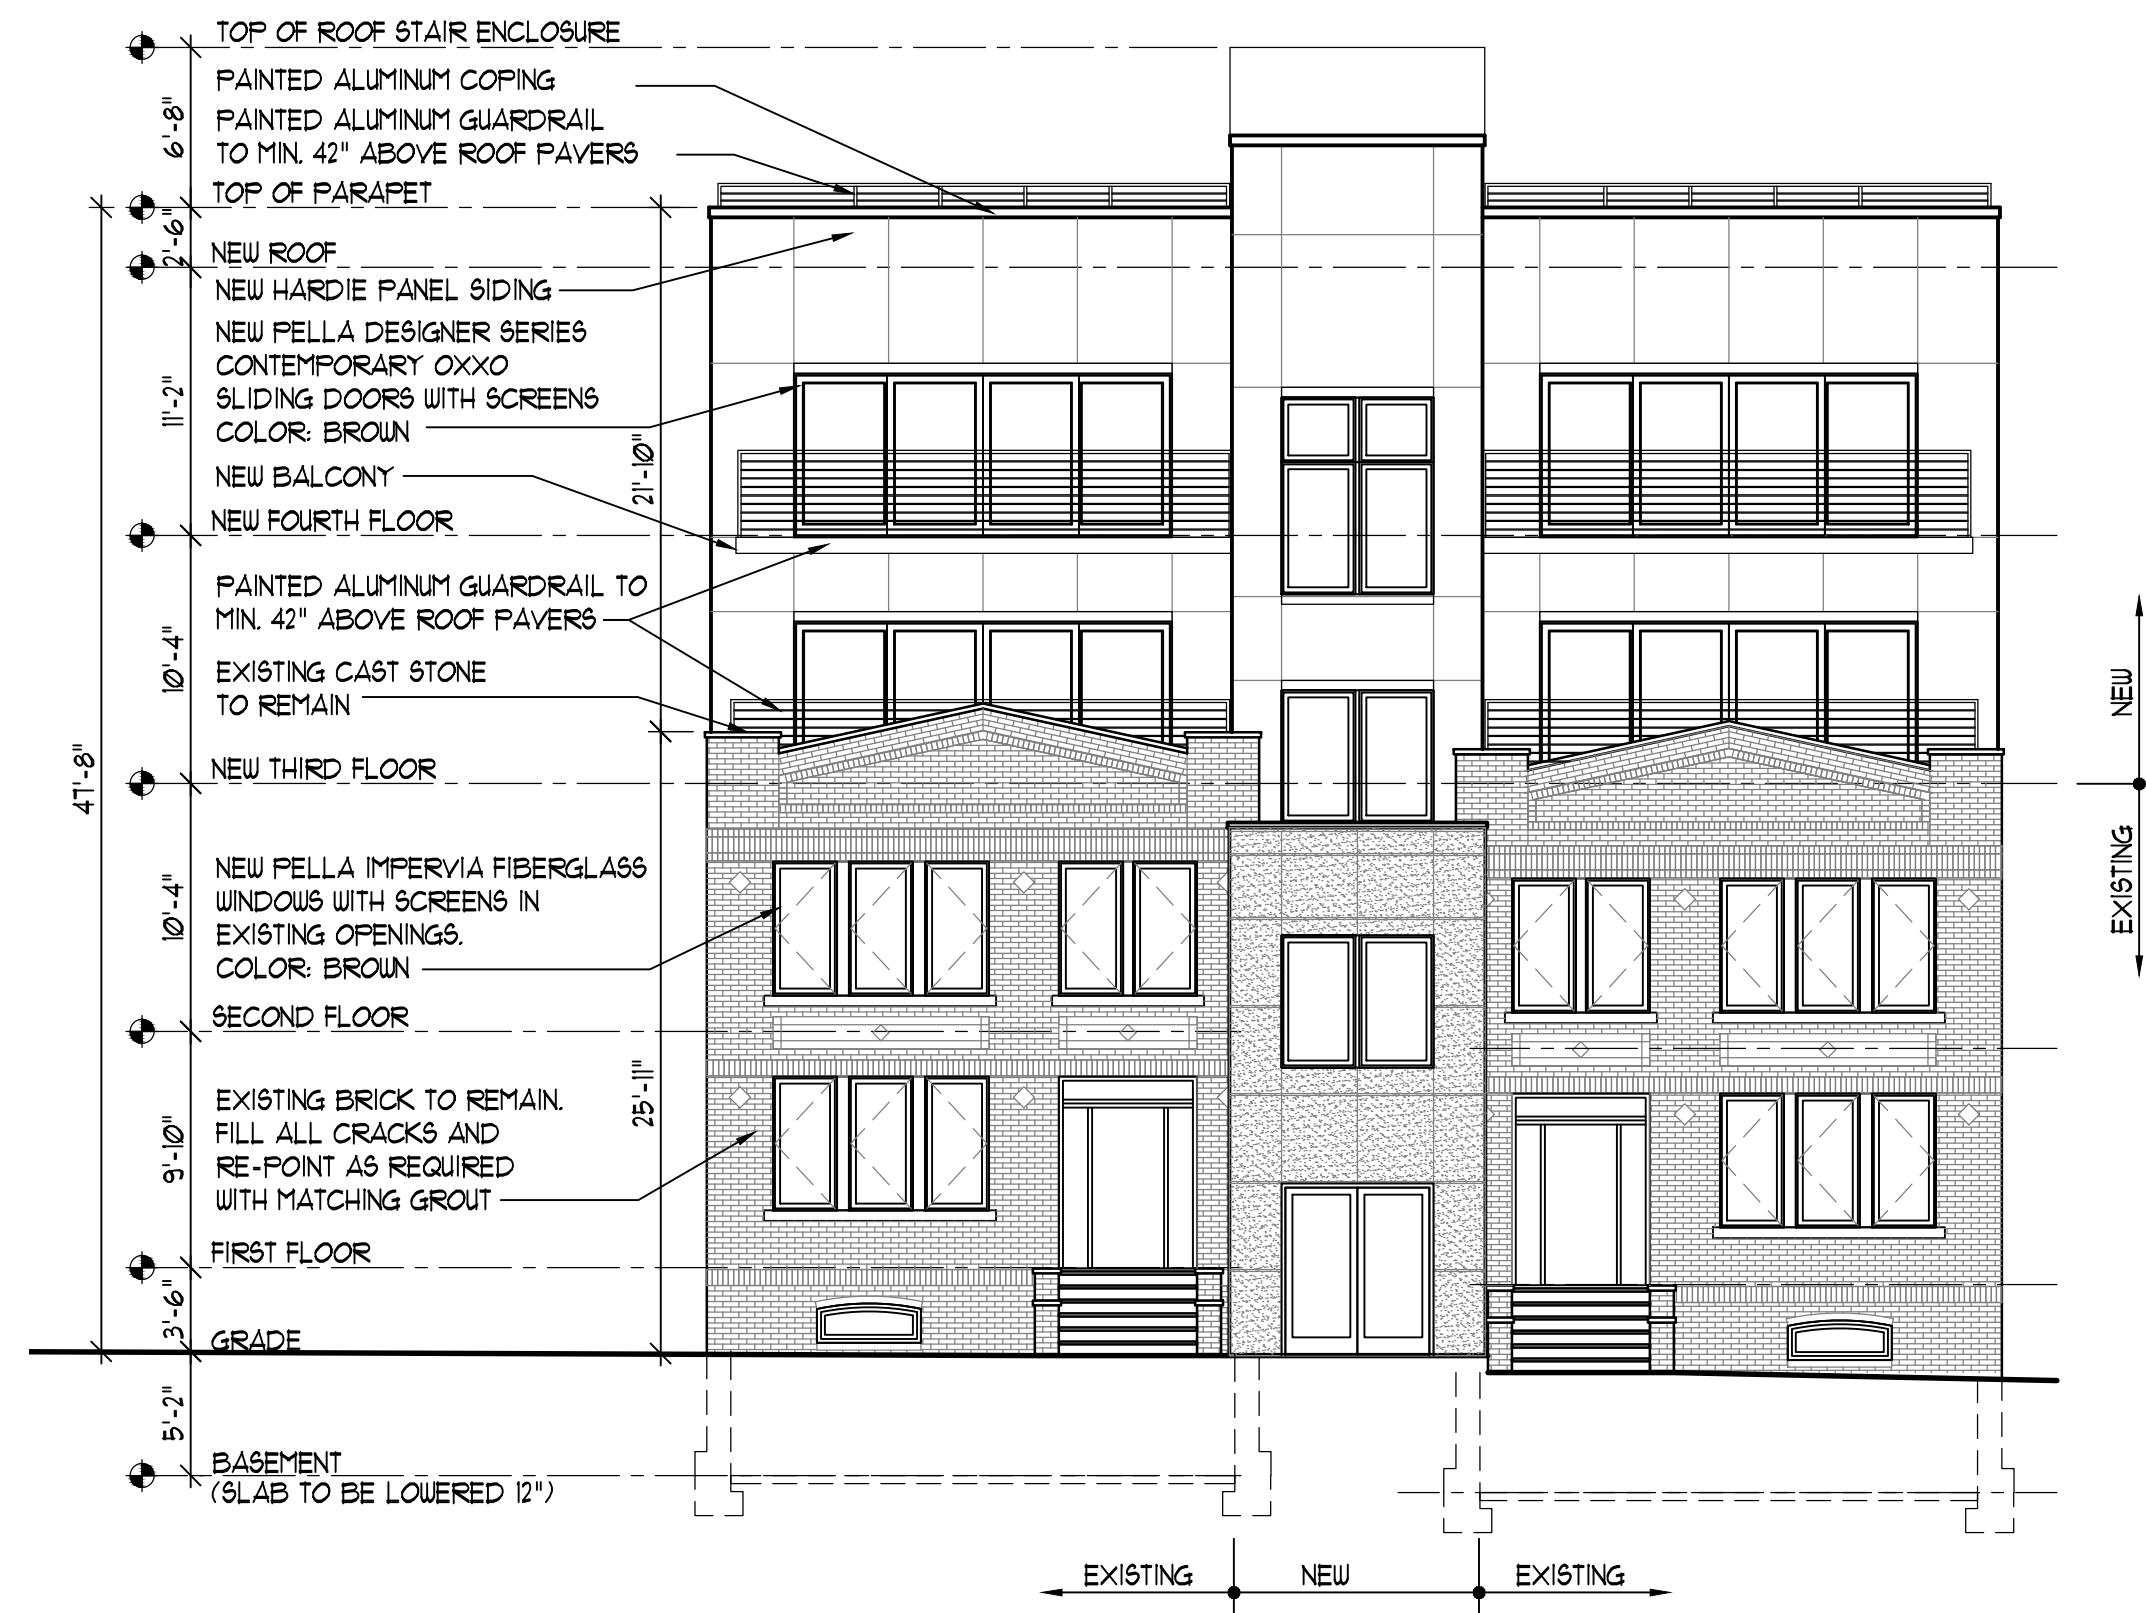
TOP OF ROOF STAIR ENCLOSURE

PAINTED ALUMINUM COPING

PAINTED ALUMINUM GUARDRAIL TO MIN. 42" ABOVE ROOF PAVERS

6'-8"

TOP OF PARAPET

2'-6"

NEW ROOF

NEW HARDIE PANEL SIDING

NEW PELLA DESIGNER SERIES CONTEMPORARY OXXO SLIDING DOORS WITH SCREENS COLOR: BROWN

11'-2"

21'-10"

NEW BALCONY

NEW FOURTH FLOOR

PAINTED ALUMINUM GUARDRAIL TO MIN. 42" ABOVE ROOF PAVERS

10'-4"

EXISTING CAST STONE TO REMAIN

47'-8"

NEW THIRD FLOOR

NEW PELLA IMPERVIA FIBERGLASS WINDOWS WITH SCREENS IN EXISTING OPENINGS. COLOR: BROWN

10'-4"

SECOND FLOOR

EXISTING BRICK TO REMAIN. FILL ALL CRACKS AND RE-POINT AS REQUIRED WITH MATCHING GROUT

9'-10"

25'-11"

FIRST FLOOR

3'-6"

GRADE

5'-2"

BASEMENT (SLAB TO BE LOWERED 12")

NEW

EXISTING

EXISTING

NEW

EXISTING